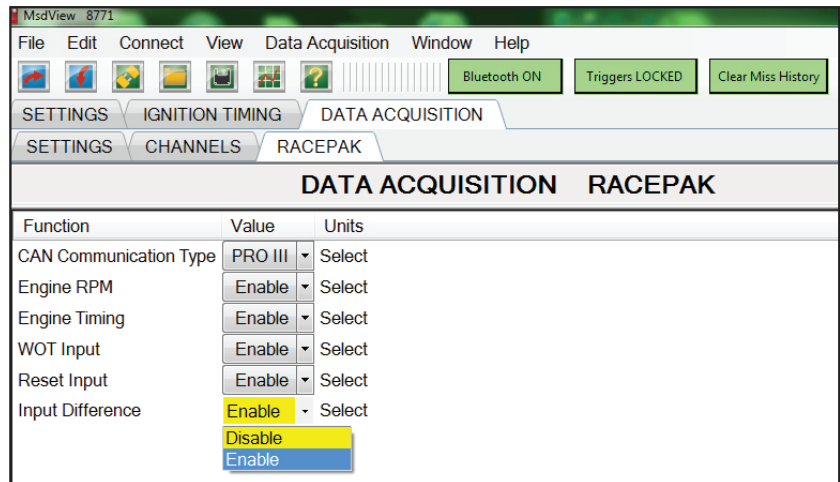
MsdView 8771

File Edit Connect View Data Acquisition Window Help

Bluetooth ON Triggers LOCKED Clear Miss History

SETTINGS IGNITION TIMING DATA ACQUISITION

SETTINGS CHANNELS RACEPAK

DATA ACQUISITION RACEPAK

| Function | Value | Units |
|---|---|---|
| CAN Communication Type | PRO III | Select |
| Engine RPM | Enable | Select |
| Engine Timing | Enable | Select |
| WOT Input | Enable | Select |
| Reset Input | Enable | Select |
| Input Difference | Enable | Select |

Disable
Enable